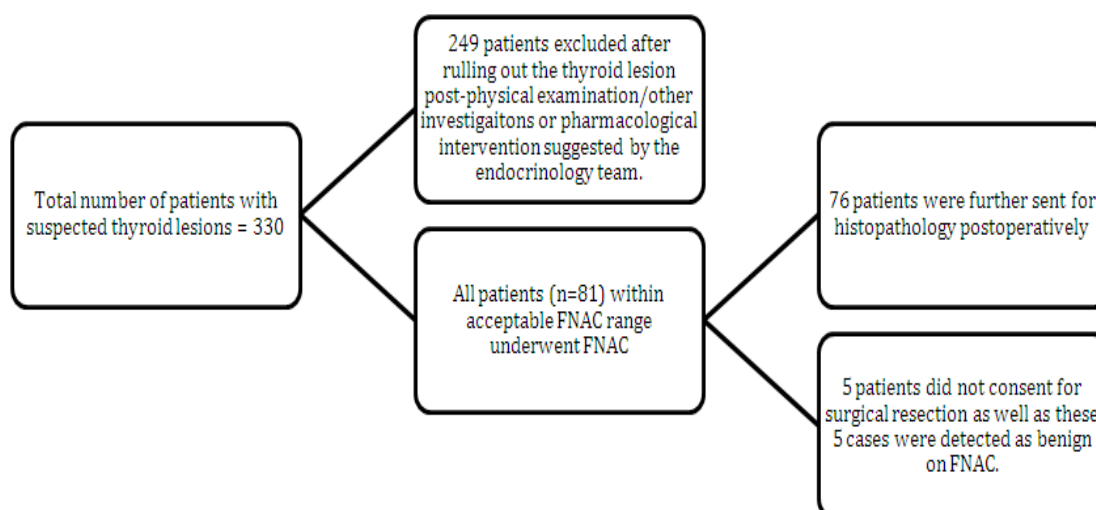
Total number of patients with suspected thyroid lesions = 330

249 patients excluded after rulling out the thyroid lesion post-physical examination/other investigaitons or pharmacological intervention suggested by the endocrinology team.

All patients (n=81) within acceptable FNAC range underwent FNAC

76 patients were further sent for histopathology postoperatively

5 patients did not consent for surgical resection as well as these 5 cases were detected as benign on FNAC.